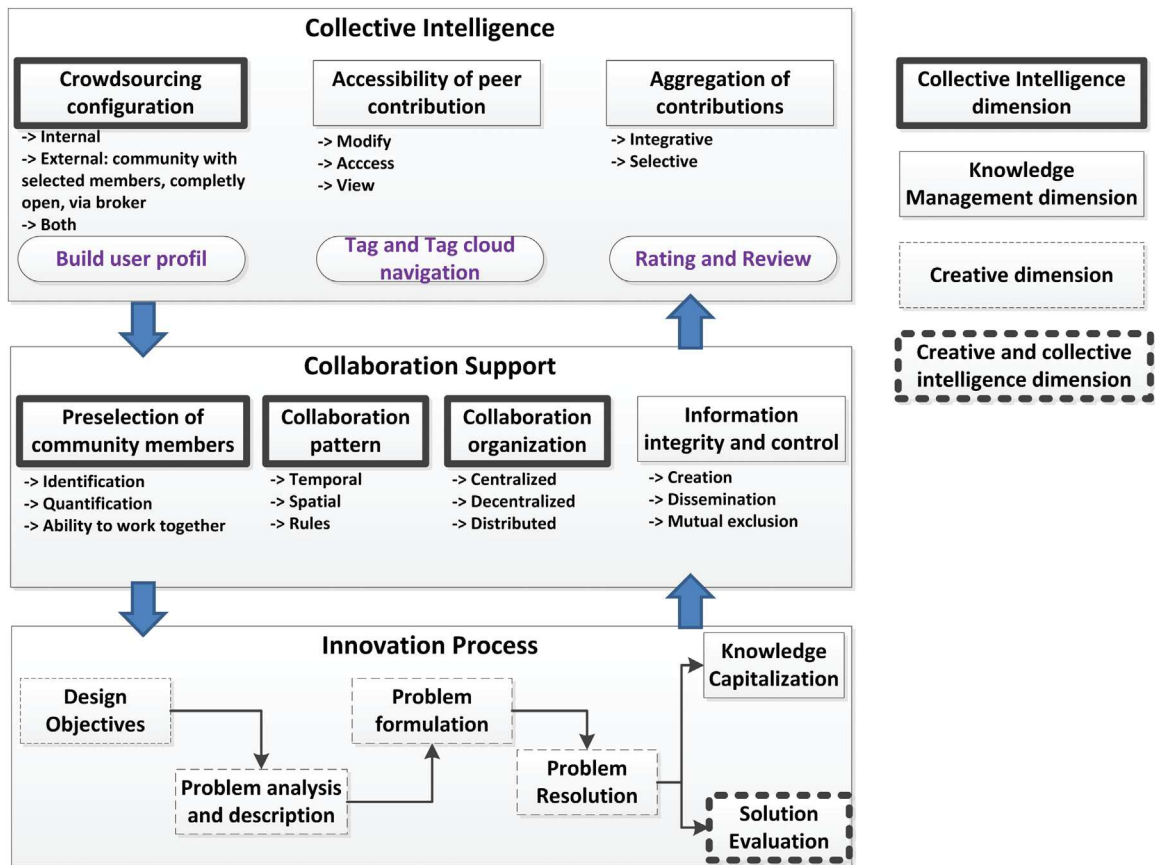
Collective Intelligence

Crowdsourcing configuration
-> Internal
-> External: community with selected members, completly open, via broker
-> Both

Accessibility of peer contribution
-> Modify
-> Acccess
-> View

Aggregation of contributions
-> Integrative
-> Selective

Build user profil

Tag and Tag cloud navigation

Rating and Review

Collective Intelligence dimension

Knowledge Management dimension

Creative dimension

Creative and collective intelligence dimension

Collaboration Support

Preselection of community members
-> Identification
-> Quantification
-> Ability to work together

Collaboration pattern
-> Temporal
-> Spatial
-> Rules

Collaboration organization
-> Centralized
-> Decentralized
-> Distributed

Information integrity and control
-> Creation
-> Dissemination
-> Mutual exclusion

Innovation Process

Design Objectives

Problem analysis and description

Problem formulation

Problem Resolution

Knowledge Capitalization

Solution Evaluation